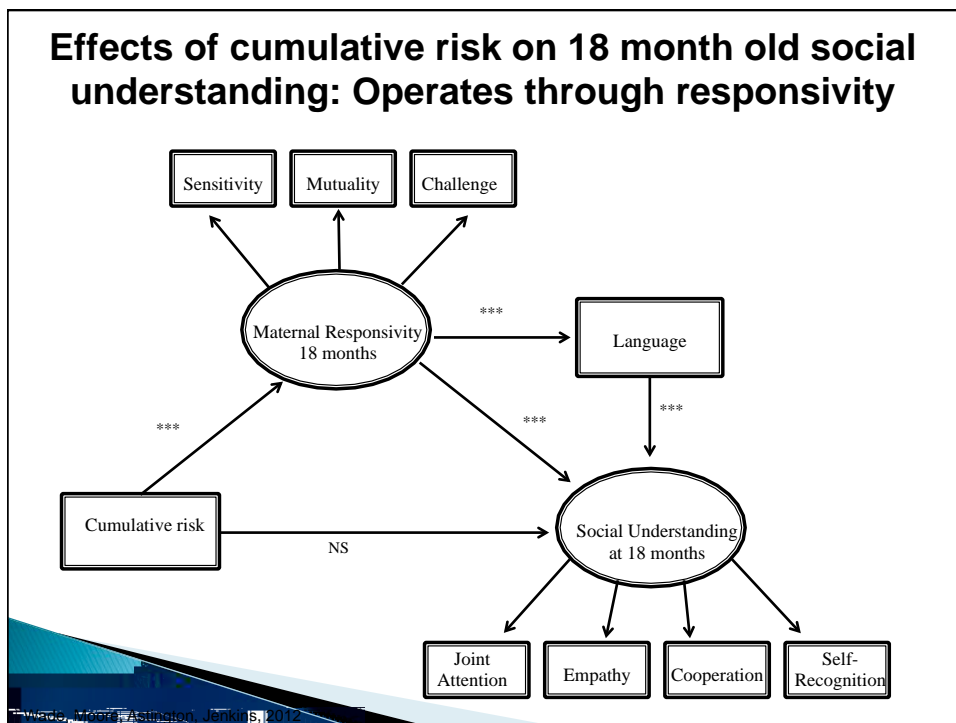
Effects of cumulative risk on 18 month old social understanding: Operates through responsivity

Sensitivity

Mutuality

Challenge

Maternal Responsivity 18 months

***

Language

***

***

***

Cumulative risk

NS

Social Understanding at 18 months

Joint Attention

Empathy

Cooperation

Self-Recognition

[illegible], Astington, Jenkins, 2012